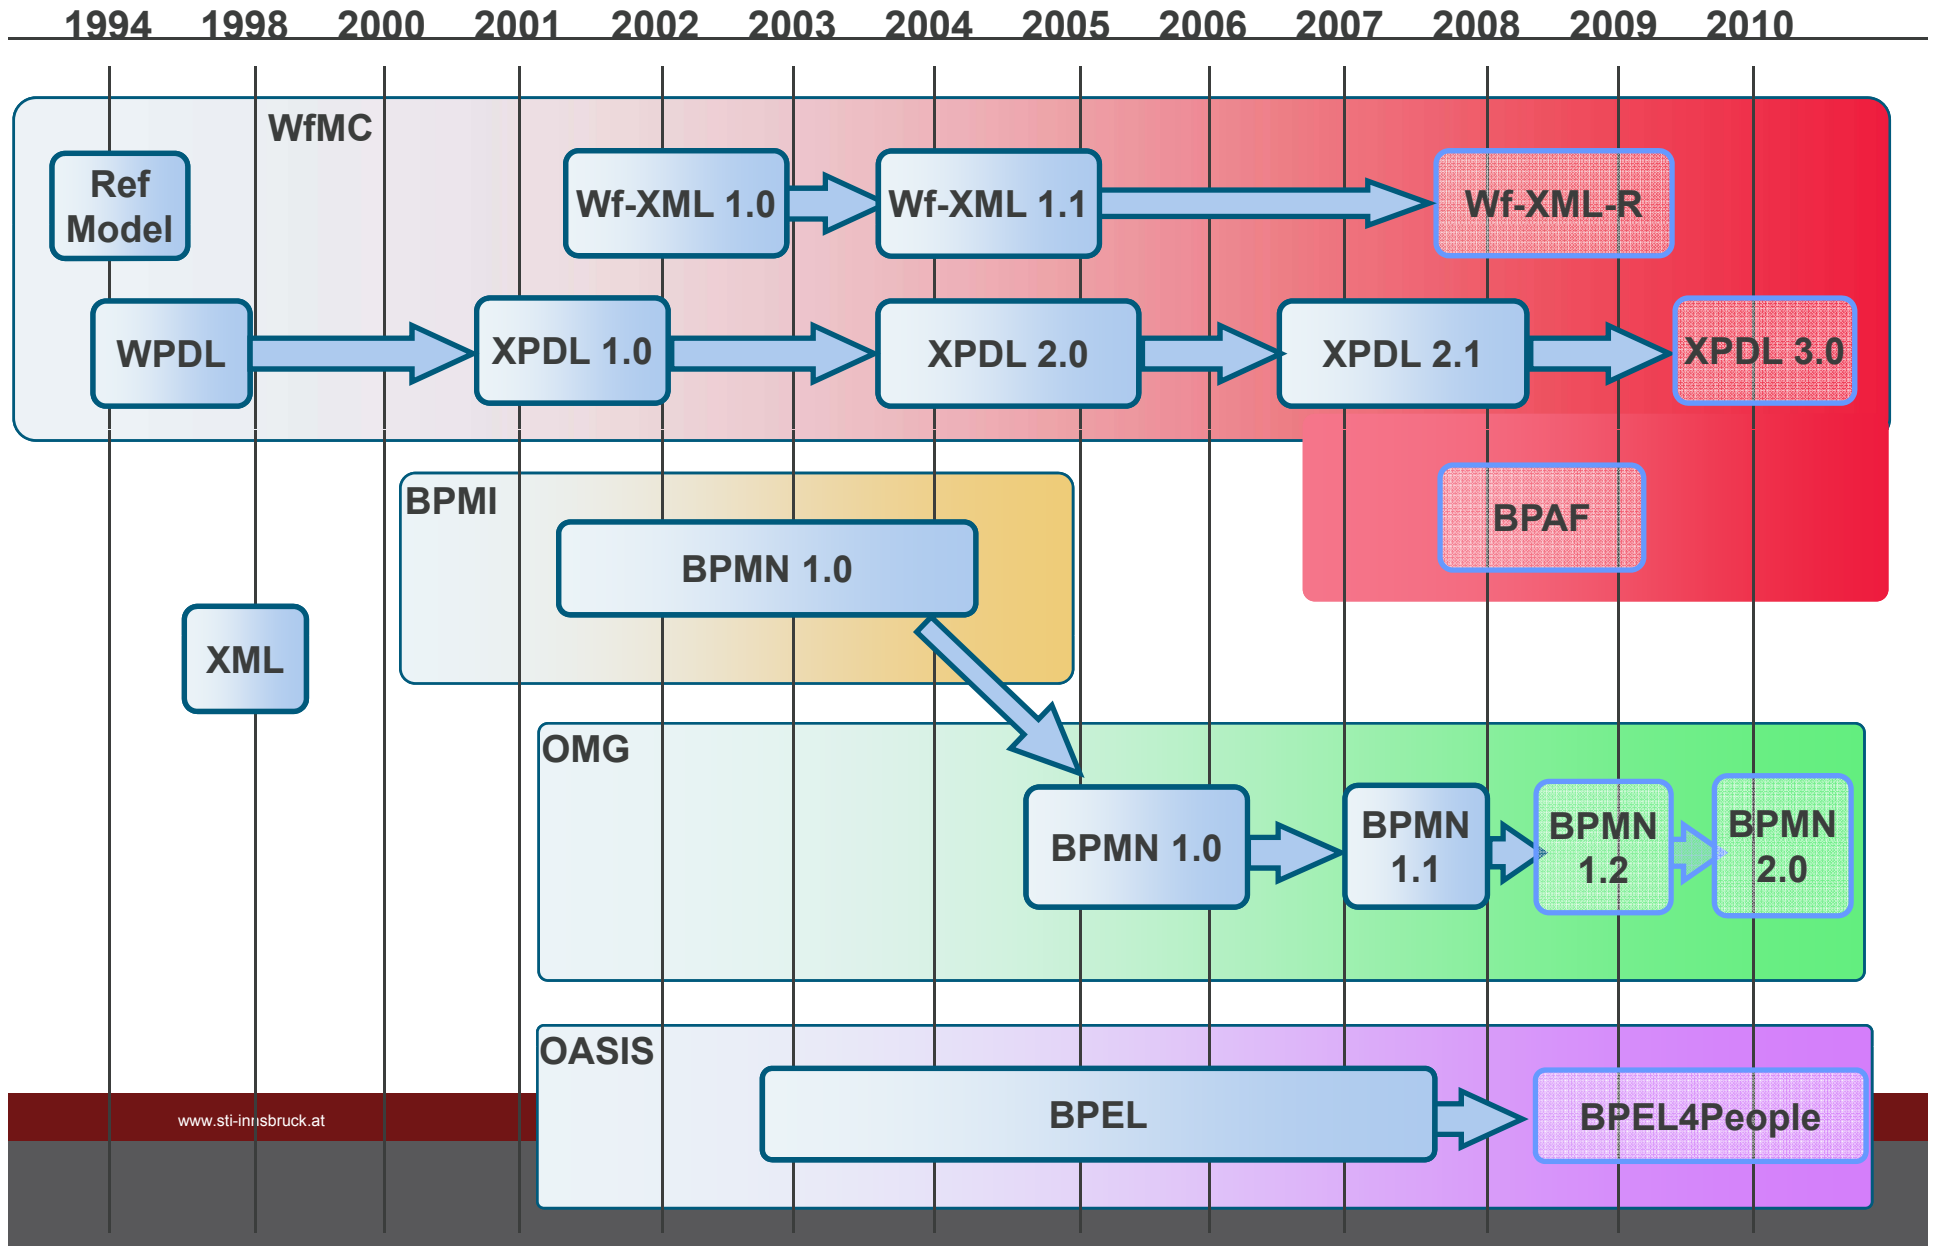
1994 1998 2000 2001 2002 2003 2004 2005 2006 2007 2008 2009 2010

WfMC

Ref Model

Wf-XML 1.0

Wf-XML 1.1

Wf-XML-R

WPDL

XPDL 1.0

XPDL 2.0

XPDL 2.1

XPDL 3.0

BPAF

BPMI

BPMN 1.0

XML

OMG

BPMN 1.0

BPMN 1.1

BPMN 1.2

BPMN 2.0

OASIS

BPEL

BPEL4People

www.sti-innsbruck.at